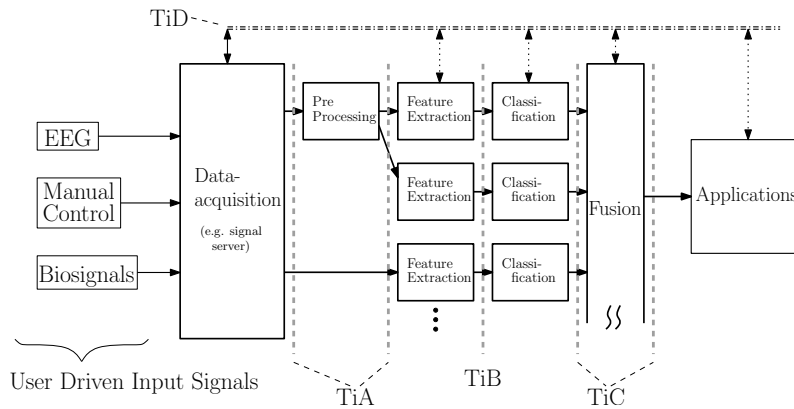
TiD

EEG

Manual Control

Biosignals

Data-acquisition

(e.g. signal server)

Pre Processing

Feature Extraction

Classi-fication

Feature Extraction

Classi-fication

Feature Extraction

Classi-fication

Fusion

Applications

User Driven Input Signals

TiA

TiB

TiC